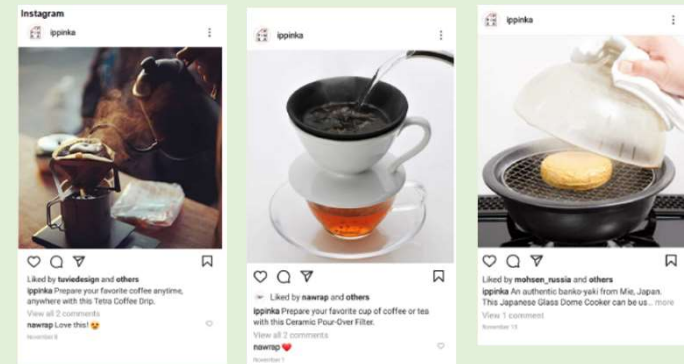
Instagram

ippinka

Liked by tuviedesign and others
ippinka Prepare your favorite coffee anytime, anywhere with this Tetra Coffee Drip.
View all 2 comments
nawrap Love this! 😍
November 8

ippinka

Liked by nawrap and others
ippinka Prepare your favorite cup of coffee or tea with this Ceramic Pour-Over Filter.
View all 2 comments
nawrap ❤️
November 1

ippinka

Liked by mohsen_russia and others
ippinka An authentic banko-yaki from Mie, Japan. This Japanese Glass Dome Cooker can be us... more
View 1 comment
November 13